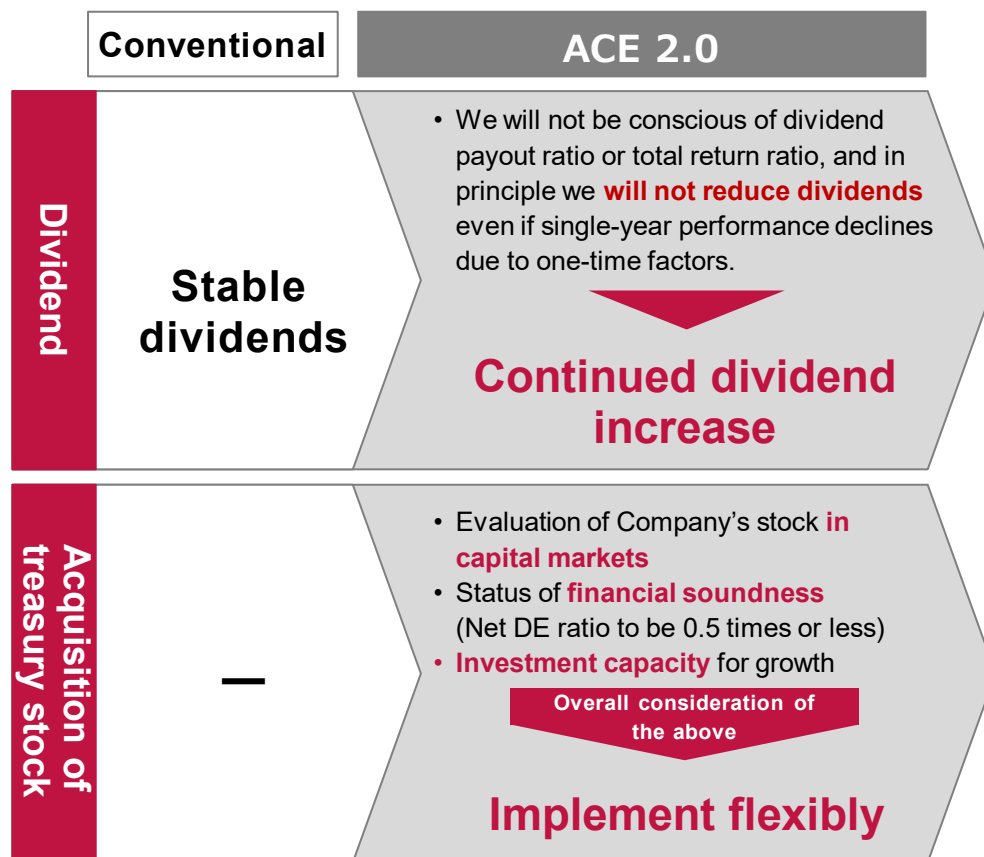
Conventional

ACE 2.0

Dividend

Stable dividends

• We will not be conscious of dividend payout ratio or total return ratio, and in principle we will not reduce dividends even if single-year performance declines due to one-time factors.

Continued dividend increase

Acquisition of treasury stock

—

• Evaluation of Company's stock in capital markets
• Status of financial soundness (Net DE ratio to be 0.5 times or less)
• Investment capacity for growth

Overall consideration of the above

Implement flexibly